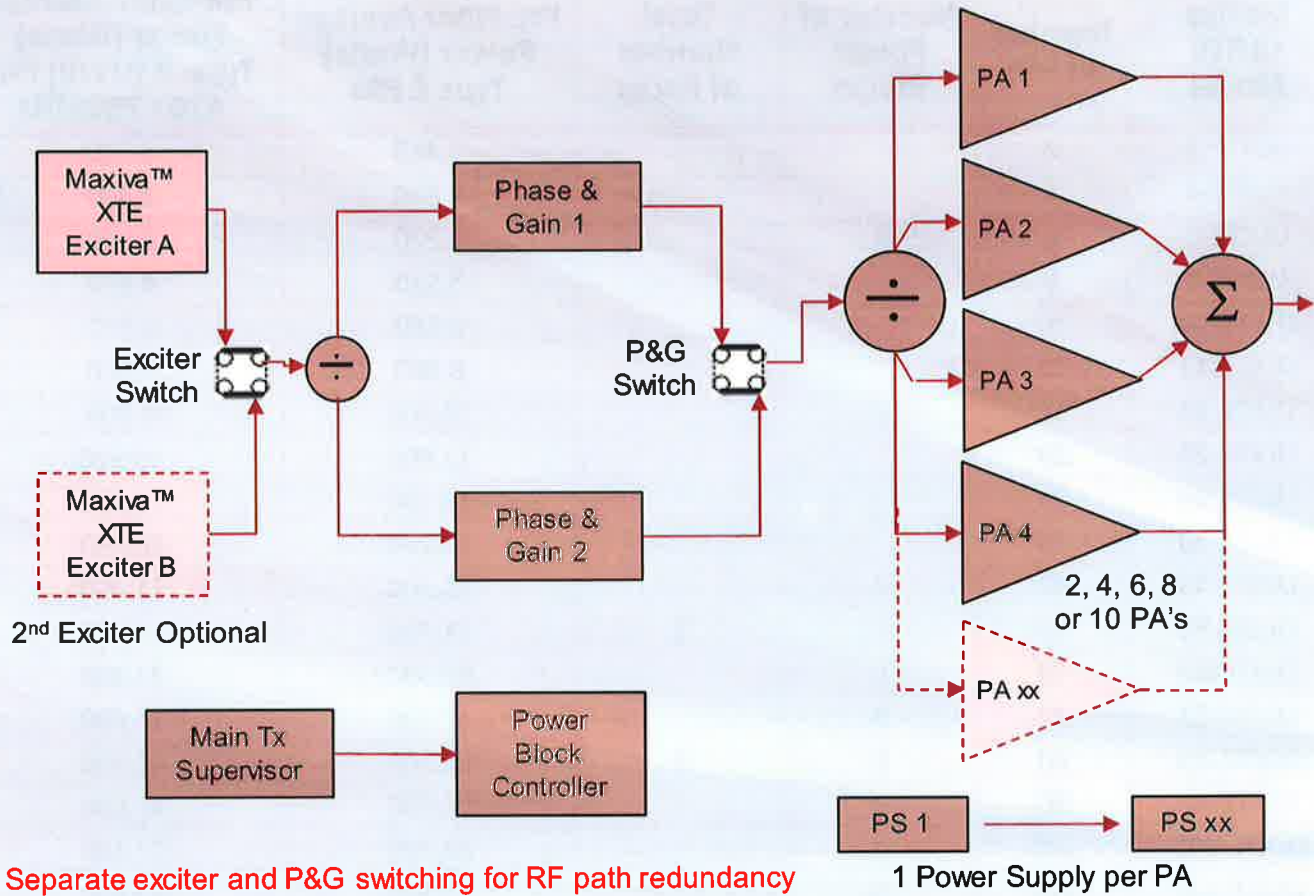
Maxiva™ XTE Exciter A

Exciter Switch

Maxiva™ XTE Exciter B

2nd Exciter Optional

$\div$

Phase & Gain 1

Phase & Gain 2

P&G Switch

$\div$

PA 1

PA 2

PA 3

PA 4

PA xx

$\Sigma$

2, 4, 6, 8 or 10 PA's

Main Tx Supervisor

Power Block Controller

PS 1

PS xx

Separate exciter and P&G switching for RF path redundancy

1 Power Supply per PA